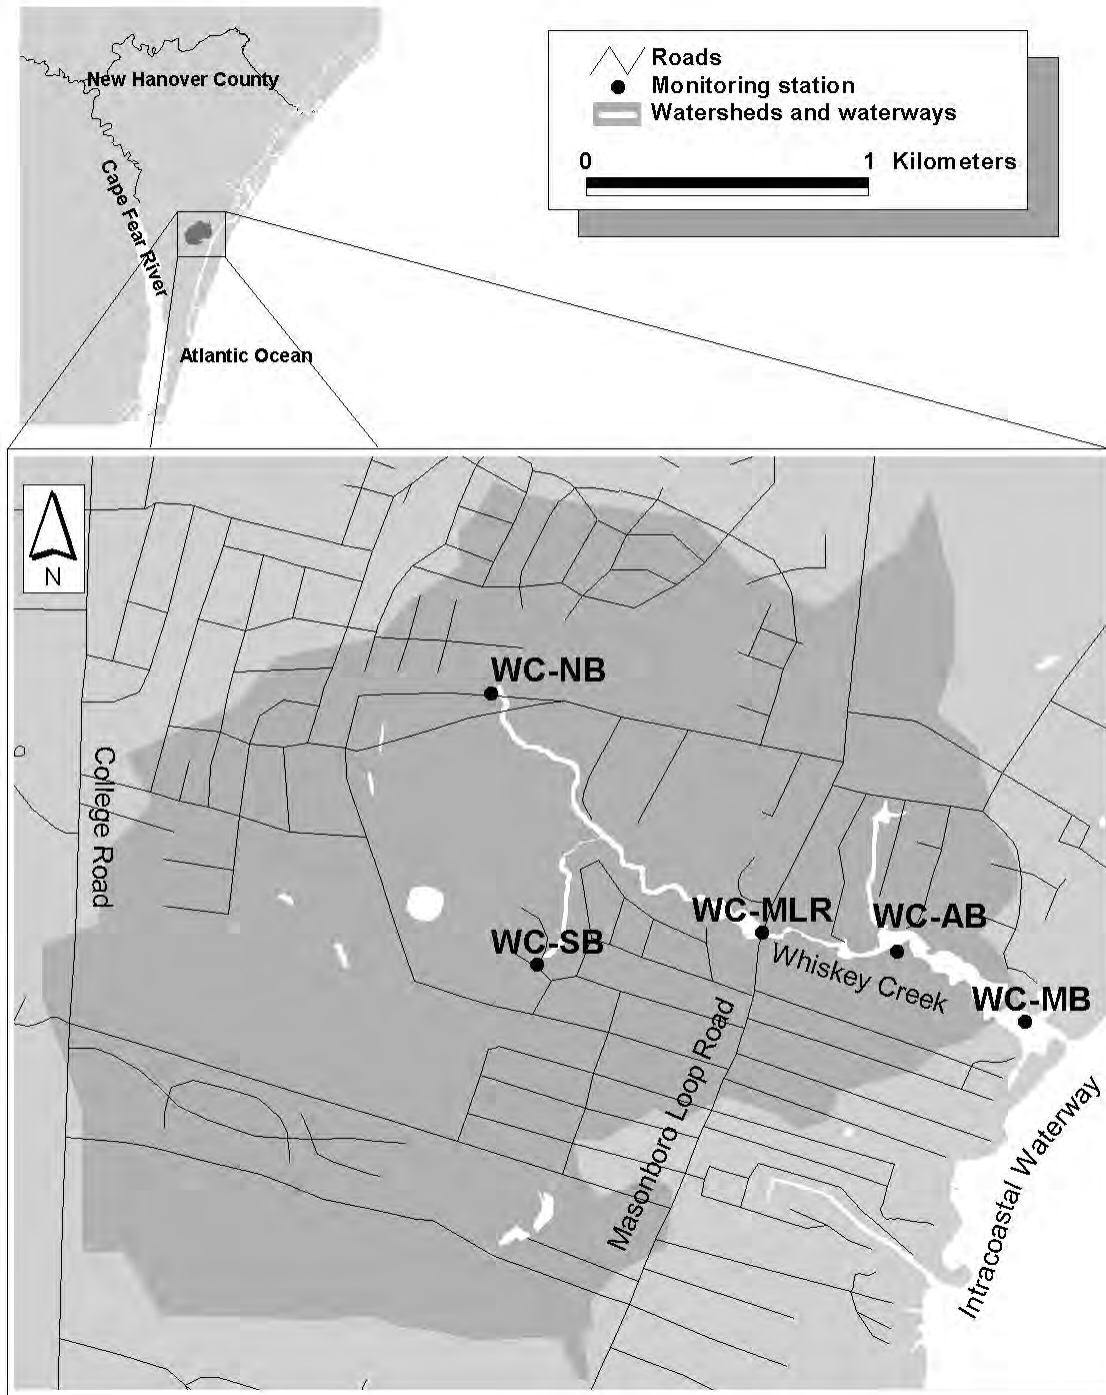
New Hanover County

Cape Fear River

Atlantic Ocean

Roads
Monitoring station
Watersheds and waterways

0 1 Kilometers

N

WC-NB

College Road

WC-MLR

WC-AB

WC-SB

Whiskey Creek

WC-MB

Masonboro Loop Road

Intracoastal Waterway